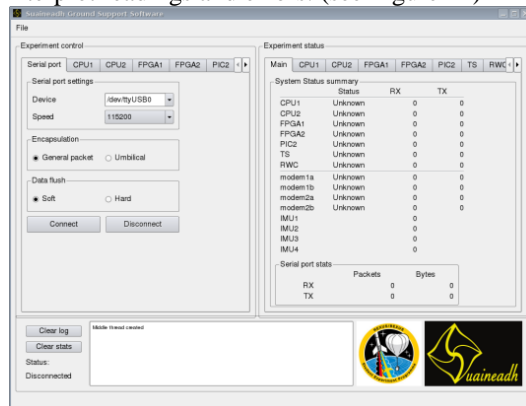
Suaineadh Ground Support Software

File

Experiment control

Serial port | CPU1 | CPU2 | FPGA1 | FPGA2 | PIC2

Serial port settings

Device /dev/ttyUSB0

Speed 115200

Encapsulation

General packet Umbilical

Data flush

Soft Hard

Connect Disconnect

Experiment status

Main | CPU1 | CPU2 | FPGA1 | FPGA2 | PIC2 | TS | RWC

System Status summary

| | Status | RX | TX |
|---|---|---|---|
| CPU1 | Unknown | 0 | 0 |
| CPU2 | Unknown | 0 | 0 |
| FPGA1 | Unknown | 0 | 0 |
| FPGA2 | Unknown | 0 | 0 |
| PIC2 | Unknown | 0 | 0 |
| TS | Unknown | 0 | 0 |
| RWC | Unknown | 0 | 0 |
| modem1a | Unknown | 0 | 0 |
| modem1b | Unknown | 0 | 0 |
| modem2a | Unknown | 0 | 0 |
| modem2b | Unknown | 0 | 0 |
| IMU1 | | 0 | |
| IMU2 | | 0 | |
| IMU3 | | 0 | |
| IMU4 | | 0 | |

Serial port stats

| | Packets | Bytes |
|---|---|---|
| RX | 0 | 0 |
| TX | 0 | 0 |

Clear log

Clear stats

Status:

Disconnected

Middle thread created

Suaineadh